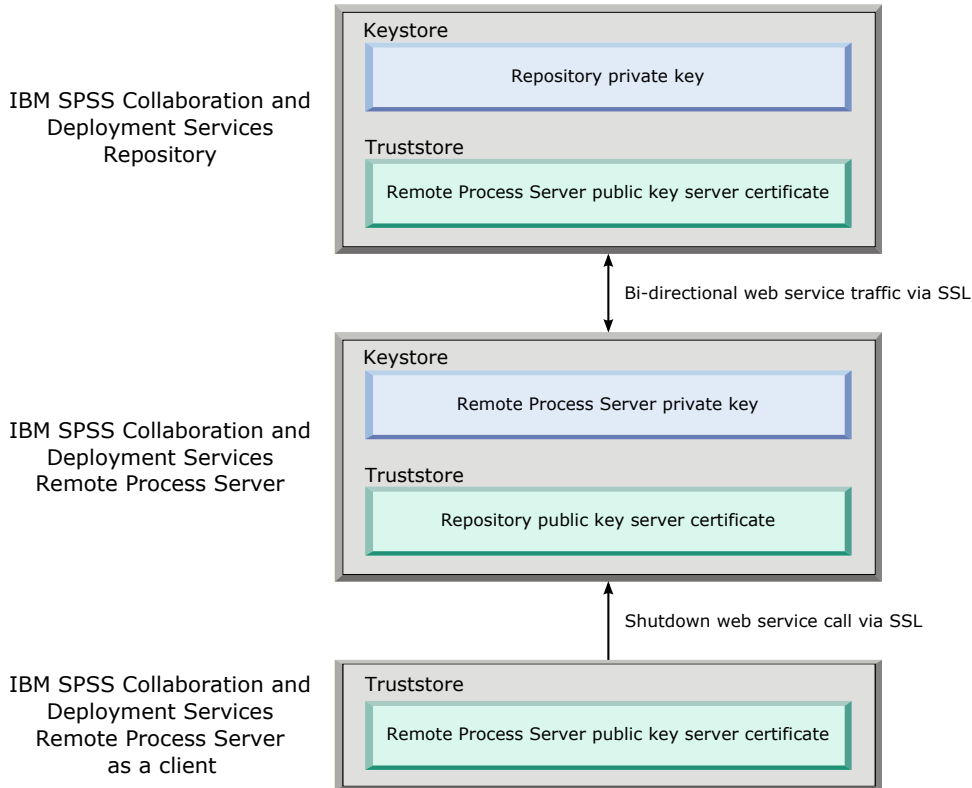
IBM SPSS Collaboration and Deployment Services Repository

Keystore

Repository private key

Truststore

Remote Process Server public key server certificate

Bi-directional web service traffic via SSL

IBM SPSS Collaboration and Deployment Services Remote Process Server

Keystore

Remote Process Server private key

Truststore

Repository public key server certificate

Shutdown web service call via SSL

IBM SPSS Collaboration and Deployment Services Remote Process Server as a client

Truststore

Remote Process Server public key server certificate